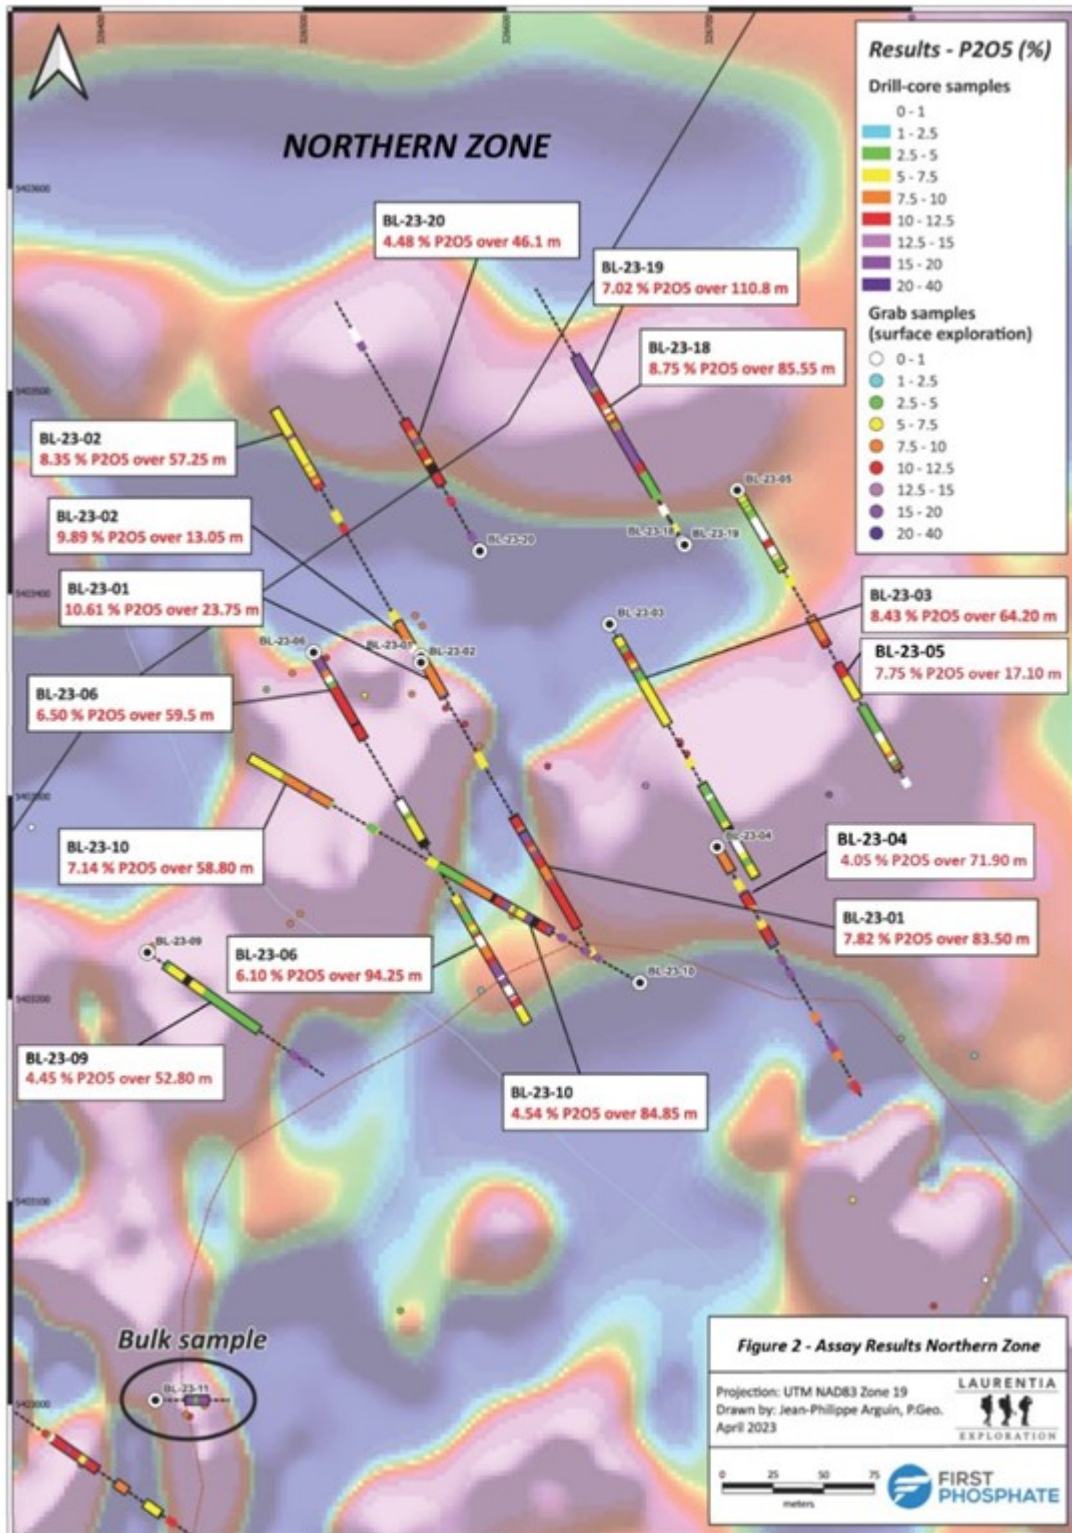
NORTHERN ZONE

Results - P2O5 (%)

Drill-core samples
0 - 1
1 - 2.5
2.5 - 5
5 - 7.5
7.5 - 10
10 - 12.5
12.5 - 15
15 - 20
20 - 40

Grab samples (surface exploration)
0 - 1
1 - 2.5
2.5 - 5
5 - 7.5
7.5 - 10
10 - 12.5
12.5 - 15
15 - 20
20 - 40

BL-23-20
4.48 % P2O5 over 46.1 m

BL-23-19
7.02 % P2O5 over 110.8 m

BL-23-18
8.75 % P2O5 over 85.55 m

BL-23-02
8.35 % P2O5 over 57.25 m

BL-23-02
9.89 % P2O5 over 13.05 m

BL-23-01
10.61 % P2O5 over 23.75 m

BL-23-06
6.50 % P2O5 over 59.5 m

BL-23-03
8.43 % P2O5 over 64.20 m

BL-23-05
7.75 % P2O5 over 17.10 m

BL-23-10
7.14 % P2O5 over 58.80 m

BL-23-04
4.05 % P2O5 over 71.90 m

BL-23-01
7.82 % P2O5 over 83.50 m

BL-23-06
6.10 % P2O5 over 94.25 m

BL-23-09
4.45 % P2O5 over 52.80 m

BL-23-10
4.54 % P2O5 over 84.85 m

BL-23-05
BL-23-20
BL-23-18
BL-23-19
BL-23-03
BL-23-06
BL-23-07
BL-23-02
BL-23-04
BL-23-09
BL-23-10
BL-23-11

Bulk sample

Figure 2 - Assay Results Northern Zone

Projection: UTM NAD83 Zone 19
Drawn by: Jean-Philippe Arguin, P.Geo.
April 2023

LAURENTIA EXPLORATION

0 25 50 75
meters

FIRST PHOSPHATE